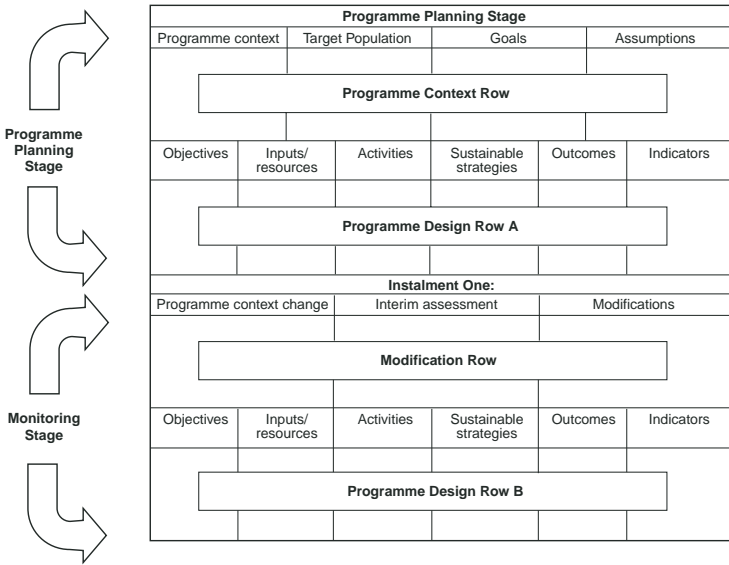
Programme Planning Stage

Programme Planning Stage

Programme context | Target Population | Goals | Assumptions

Programme Context Row

Objectives | Inputs/ resources | Activities | Sustainable strategies | Outcomes | Indicators

Programme Design Row A

Instalment One:

Programme context change | Interim assessment | Modifications

Modification Row

Monitoring Stage

Objectives | Inputs/ resources | Activities | Sustainable strategies | Outcomes | Indicators

Programme Design Row B